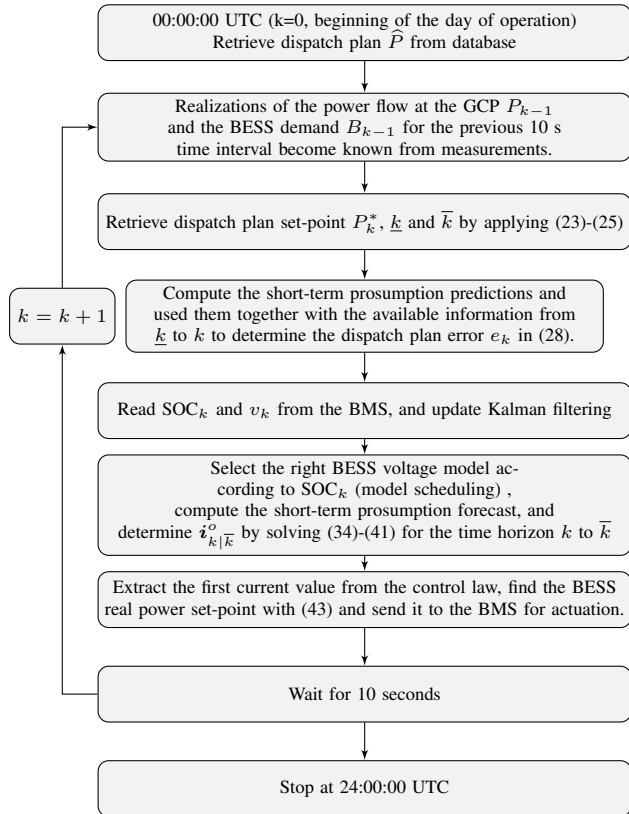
00:00:00 UTC (k=0, beginning of the day of operation)
Retrieve dispatch plan $\widehat{P}$ from database

Realizations of the power flow at the GCP $P_{k-1}$ and the BESS demand $B_{k-1}$ for the previous 10 s time interval become known from measurements.

Retrieve dispatch plan set-point $P^*_k$, $\underline{k}$ and $\overline{k}$ by applying (23)-(25)

$k = k + 1$

Compute the short-term prosumption predictions and used them together with the available information from $\underline{k}$ to $k$ to determine the dispatch plan error $e_k$ in (28).

Read SOC$_k$ and $v_k$ from the BMS, and update Kalman filtering

Select the right BESS voltage model according to SOC$_k$ (model scheduling) , compute the short-term prosumption forecast, and determine $\boldsymbol{i}^o_{k|\overline{k}}$ by solving (34)-(41) for the time horizon $k$ to $\overline{k}$

Extract the first current value from the control law, find the BESS real power set-point with (43) and send it to the BMS for actuation.

Wait for 10 seconds

Stop at 24:00:00 UTC